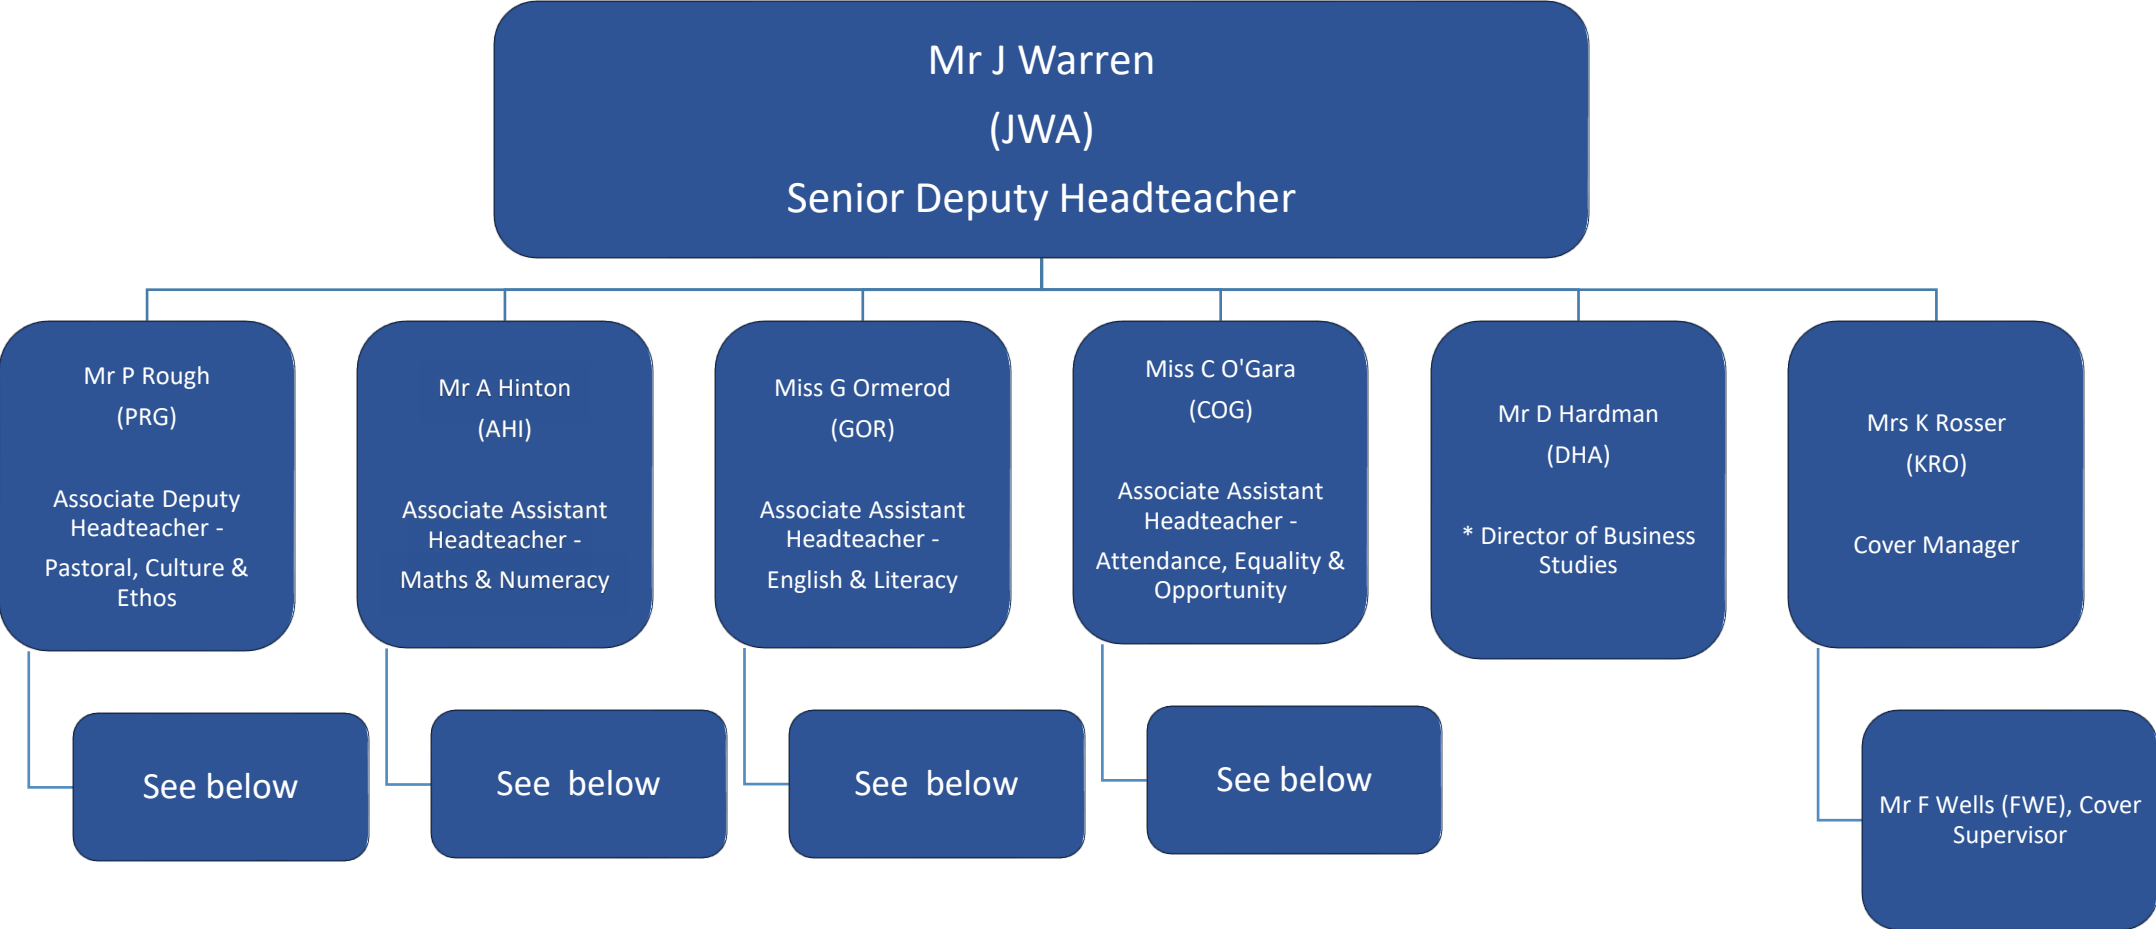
Mr J Warren
(JWA)
Senior Deputy Headteacher

Mr P Rough
(PRG)

Associate Deputy Headteacher -
Pastoral, Culture & Ethos

Mr A Hinton
(AHI)

Associate Assistant Headteacher -
Maths & Numeracy

Miss G Ormerod
(GOR)

Associate Assistant Headteacher -
English & Literacy

Miss C O'Gara
(COG)

Associate Assistant Headteacher -
Attendance, Equality & Opportunity

Mr D Hardman
(DHA)

* Director of Business Studies

Mrs K Rosser
(KRO)

Cover Manager

See below

See below

See below

See below

Mr F Wells (FWE), Cover Supervisor